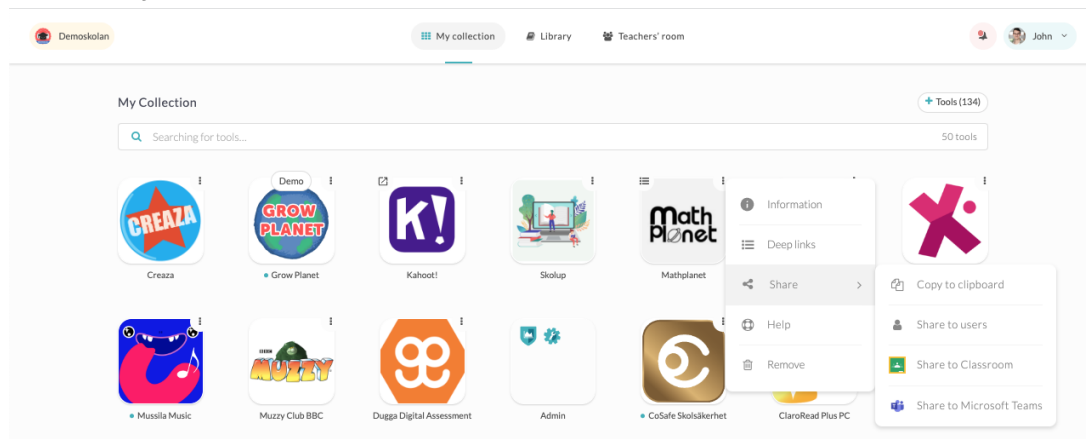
Demoskolan

My collection

Library

Teachers' room

John

My Collection

Tools (134)

Searching for tools...

50 tools

CREAZA

Creaza

Demo

GROW PLANET

Grow Planet

K!

Kahoot!

Skolup

Math Planet

Mathplanet

Information

Deep links

Share

Help

Remove

Copy to clipboard

Share to users

Share to Classroom

Share to Microsoft Teams

Mussila Music

BBC

MUZZY

Muzzy Club BBC

Dugga Digital Assessment

Admin

CoSafe Skolsäkerhet

ClaroRead Plus PC